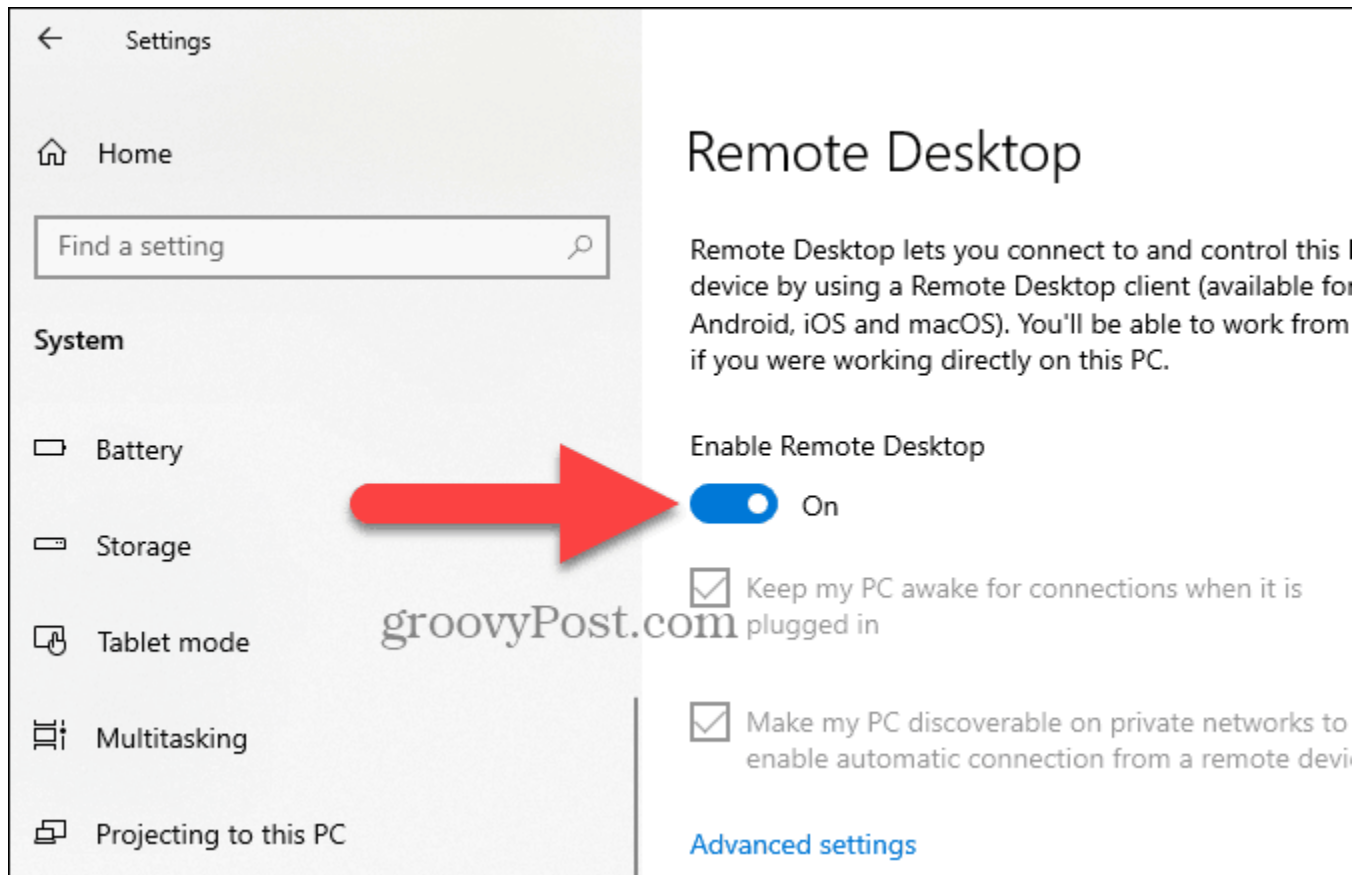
Settings

Home

Find a setting

System

Battery

Storage

Tablet mode

Multitasking

Projecting to this PC

Remote Desktop

Remote Desktop lets you connect to and control this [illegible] device by using a Remote Desktop client (available fo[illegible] Android, iOS and macOS). You'll be able to work from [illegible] if you were working directly on this PC.

Enable Remote Desktop

On

Keep my PC awake for connections when it is plugged in

groovyPost.com

Make my PC discoverable on private networks to enable automatic connection from a remote devi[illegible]

Advanced settings